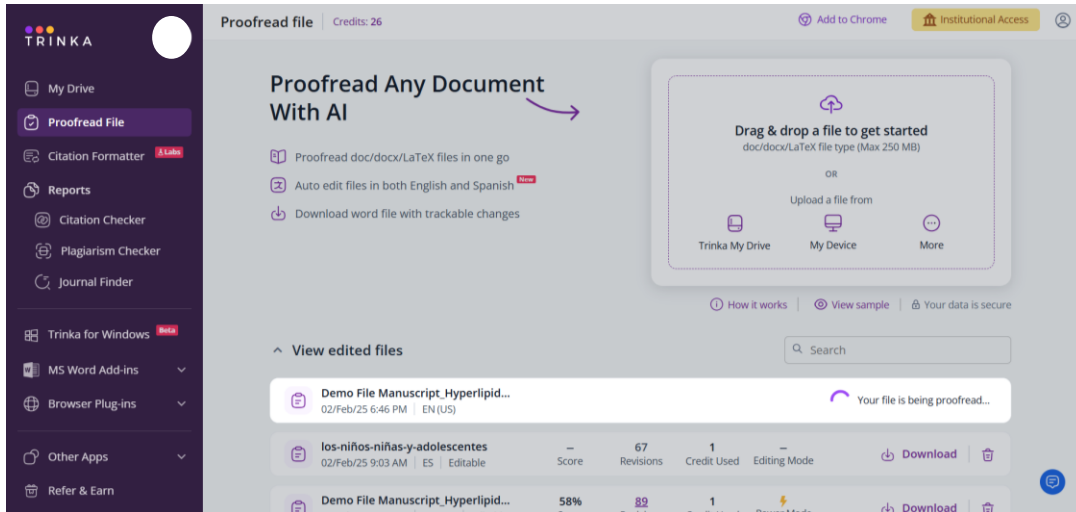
TRINKA

My Drive
Proofread File
Citation Formatter Labs
Reports
Citation Checker
Plagiarism Checker
Journal Finder
Trinka for Windows Beta
MS Word Add-ins
Browser Plug-ins
Other Apps
Refer & Earn

Proofread file | Credits: 26

Add to Chrome
Institutional Access

Proofread Any Document With AI

Proofread doc/docx/LaTeX files in one go
Auto edit files in both English and Spanish New
Download word file with trackable changes

Drag & drop a file to get started
doc/docx/LaTeX file type (Max 250 MB)
OR
Upload a file from
Trinka My Drive
My Device
More

How it works
View sample
Your data is secure

View edited files

Search

Demo File Manuscript_Hyperlipid...
02/Feb/25 6:46 PM | EN (US)
Your file is being proofread...

los-niños-niñas-y-adolescentes
02/Feb/25 9:03 AM | ES | Editable
–
Score
67
Revisions
1
Credit Used
–
Editing Mode
Download

Demo File Manuscript_Hyperlipid...
58%
89
1
Download